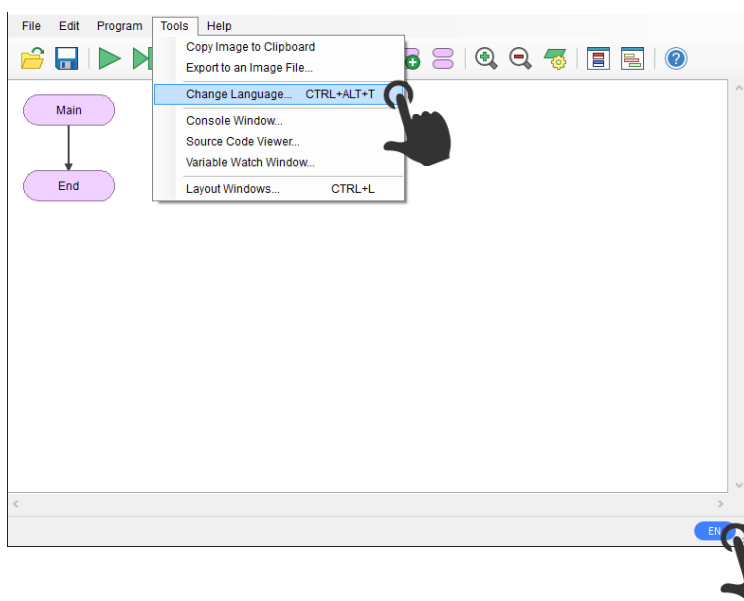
File Edit Program Tools Help

Copy Image to Clipboard
Export to an Image File...
Change Language... CTRL+ALT+T
Console Window...
Source Code Viewer...
Variable Watch Window...
Layout Windows... CTRL+L

Main

End

EN